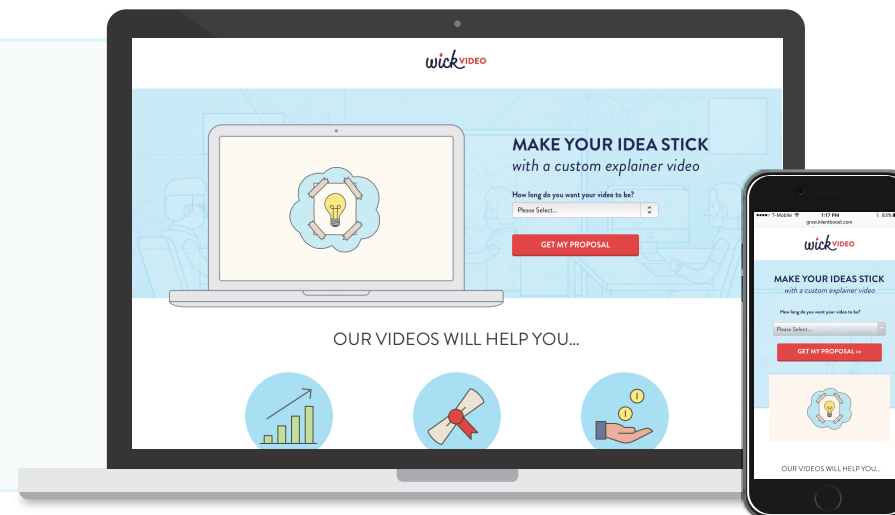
wick VIDEO

MAKE YOUR IDEA STICK
with a custom explainer video

How long do you want your video to be?

Please Select...

GET MY PROPOSAL

OUR VIDEOS WILL HELP YOU...

T-Mobile 1:17 PM 83%
growkilentboost.com

wick VIDEO

MAKE YOUR IDEAS STICK
with a custom explainer video

How long do you want your video to be?

Please Select...

GET MY PROPOSAL »

OUR VIDEOS WILL HELP YOU...